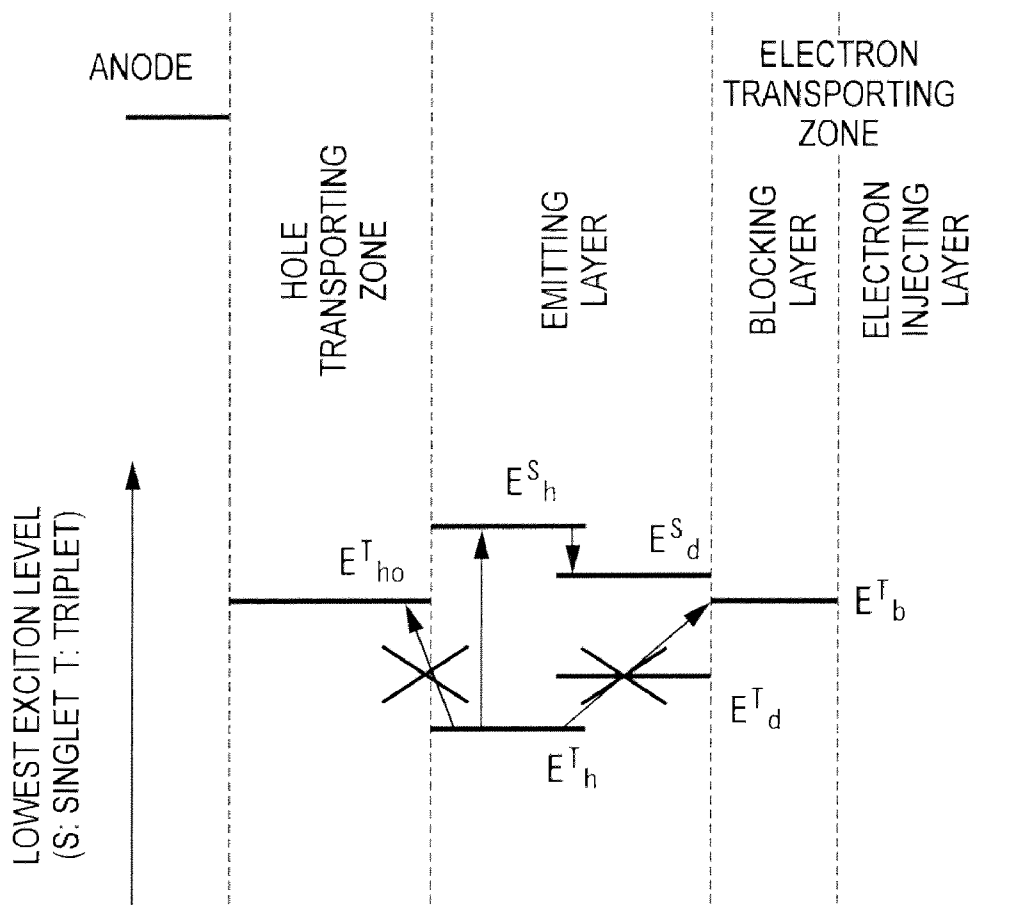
ANODE

HOLE TRANSPORTING ZONE

EMITTING LAYER

ELECTRON TRANSPORTING ZONE

BLOCKING LAYER

ELECTRON INJECTING LAYER

LOWEST EXCITON LEVEL (S: SINGLET T: TRIPLET)

$E^{S}{}_{h}$

$E^{T}{}_{ho}$

$E^{S}{}_{d}$

$E^{T}{}_{b}$

$E^{T}{}_{d}$

$E^{T}{}_{h}$